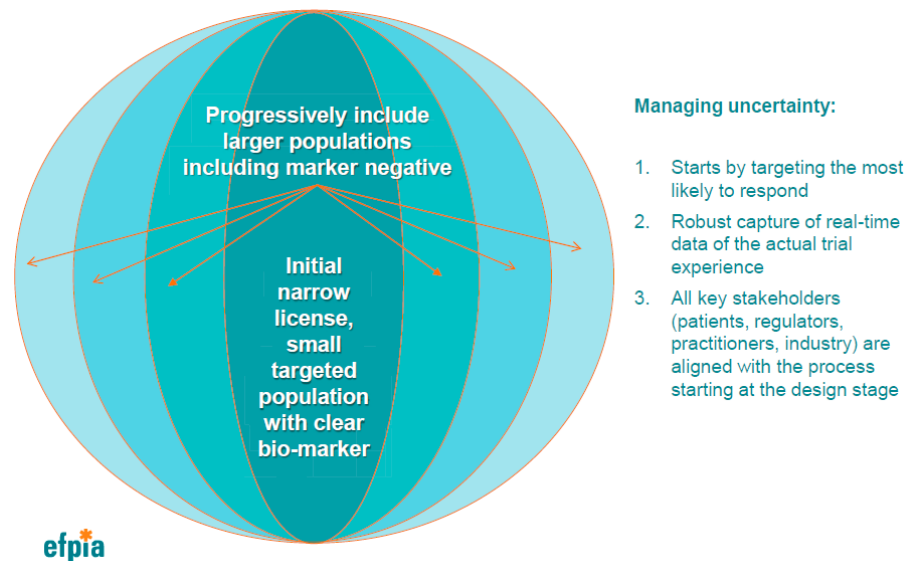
Progressively include larger populations including marker negative

Initial narrow license, small targeted population with clear bio-marker

Managing uncertainty:

1. Starts by targeting the most likely to respond
2. Robust capture of real-time data of the actual trial experience
3. All key stakeholders (patients, regulators, practitioners, industry) are aligned with the process starting at the design stage

efpia